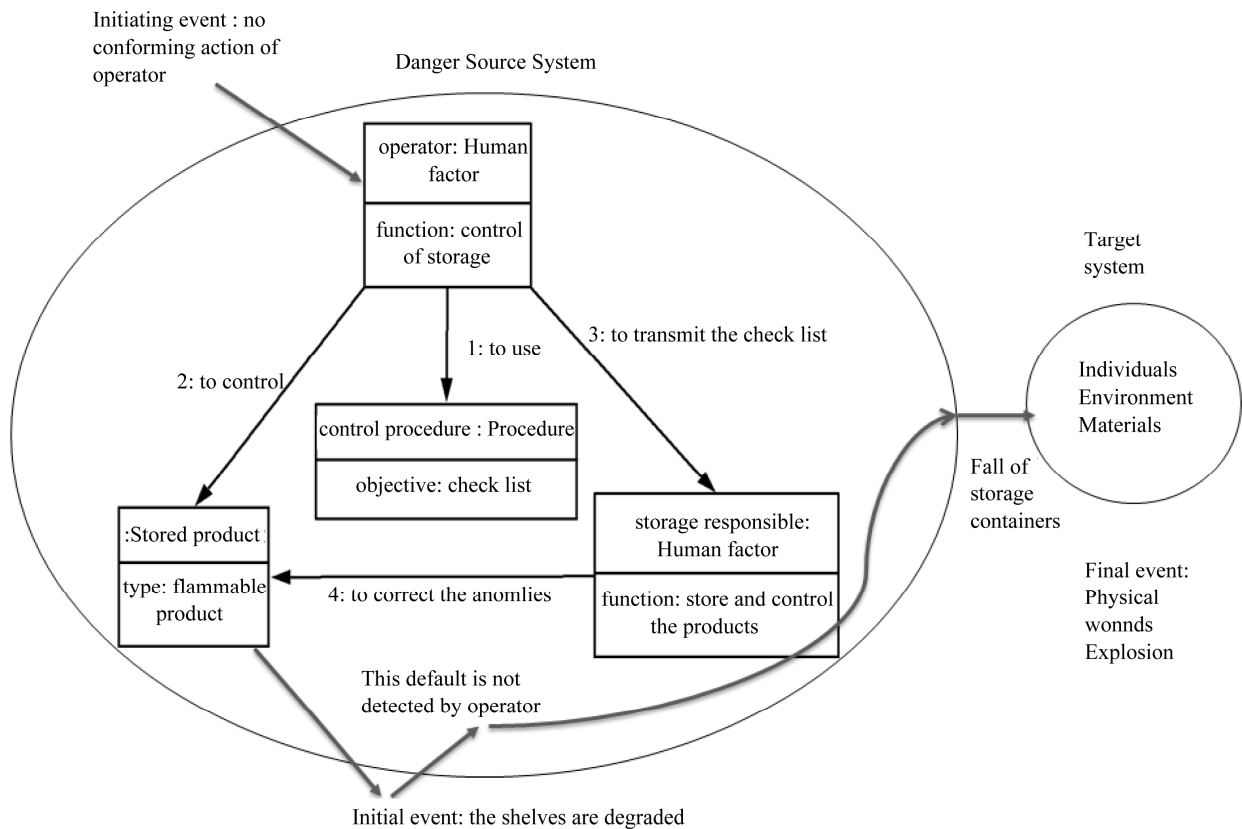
Initiating event : no conforming action of operator

Danger Source System

operator: Human factor

function: control of storage

1: to use

2: to control

3: to transmit the check list

control procedure : Procedure

objective: check list

:Stored product

type: flammable product

storage responsible: Human factor

function: store and control the products

4: to correct the anomlies

This default is not detected by operator

Initial event: the shelves are degraded

Target system

Individuals
Environment
Materials

Fall of storage containers

Final event: Physical wonnds Explosion